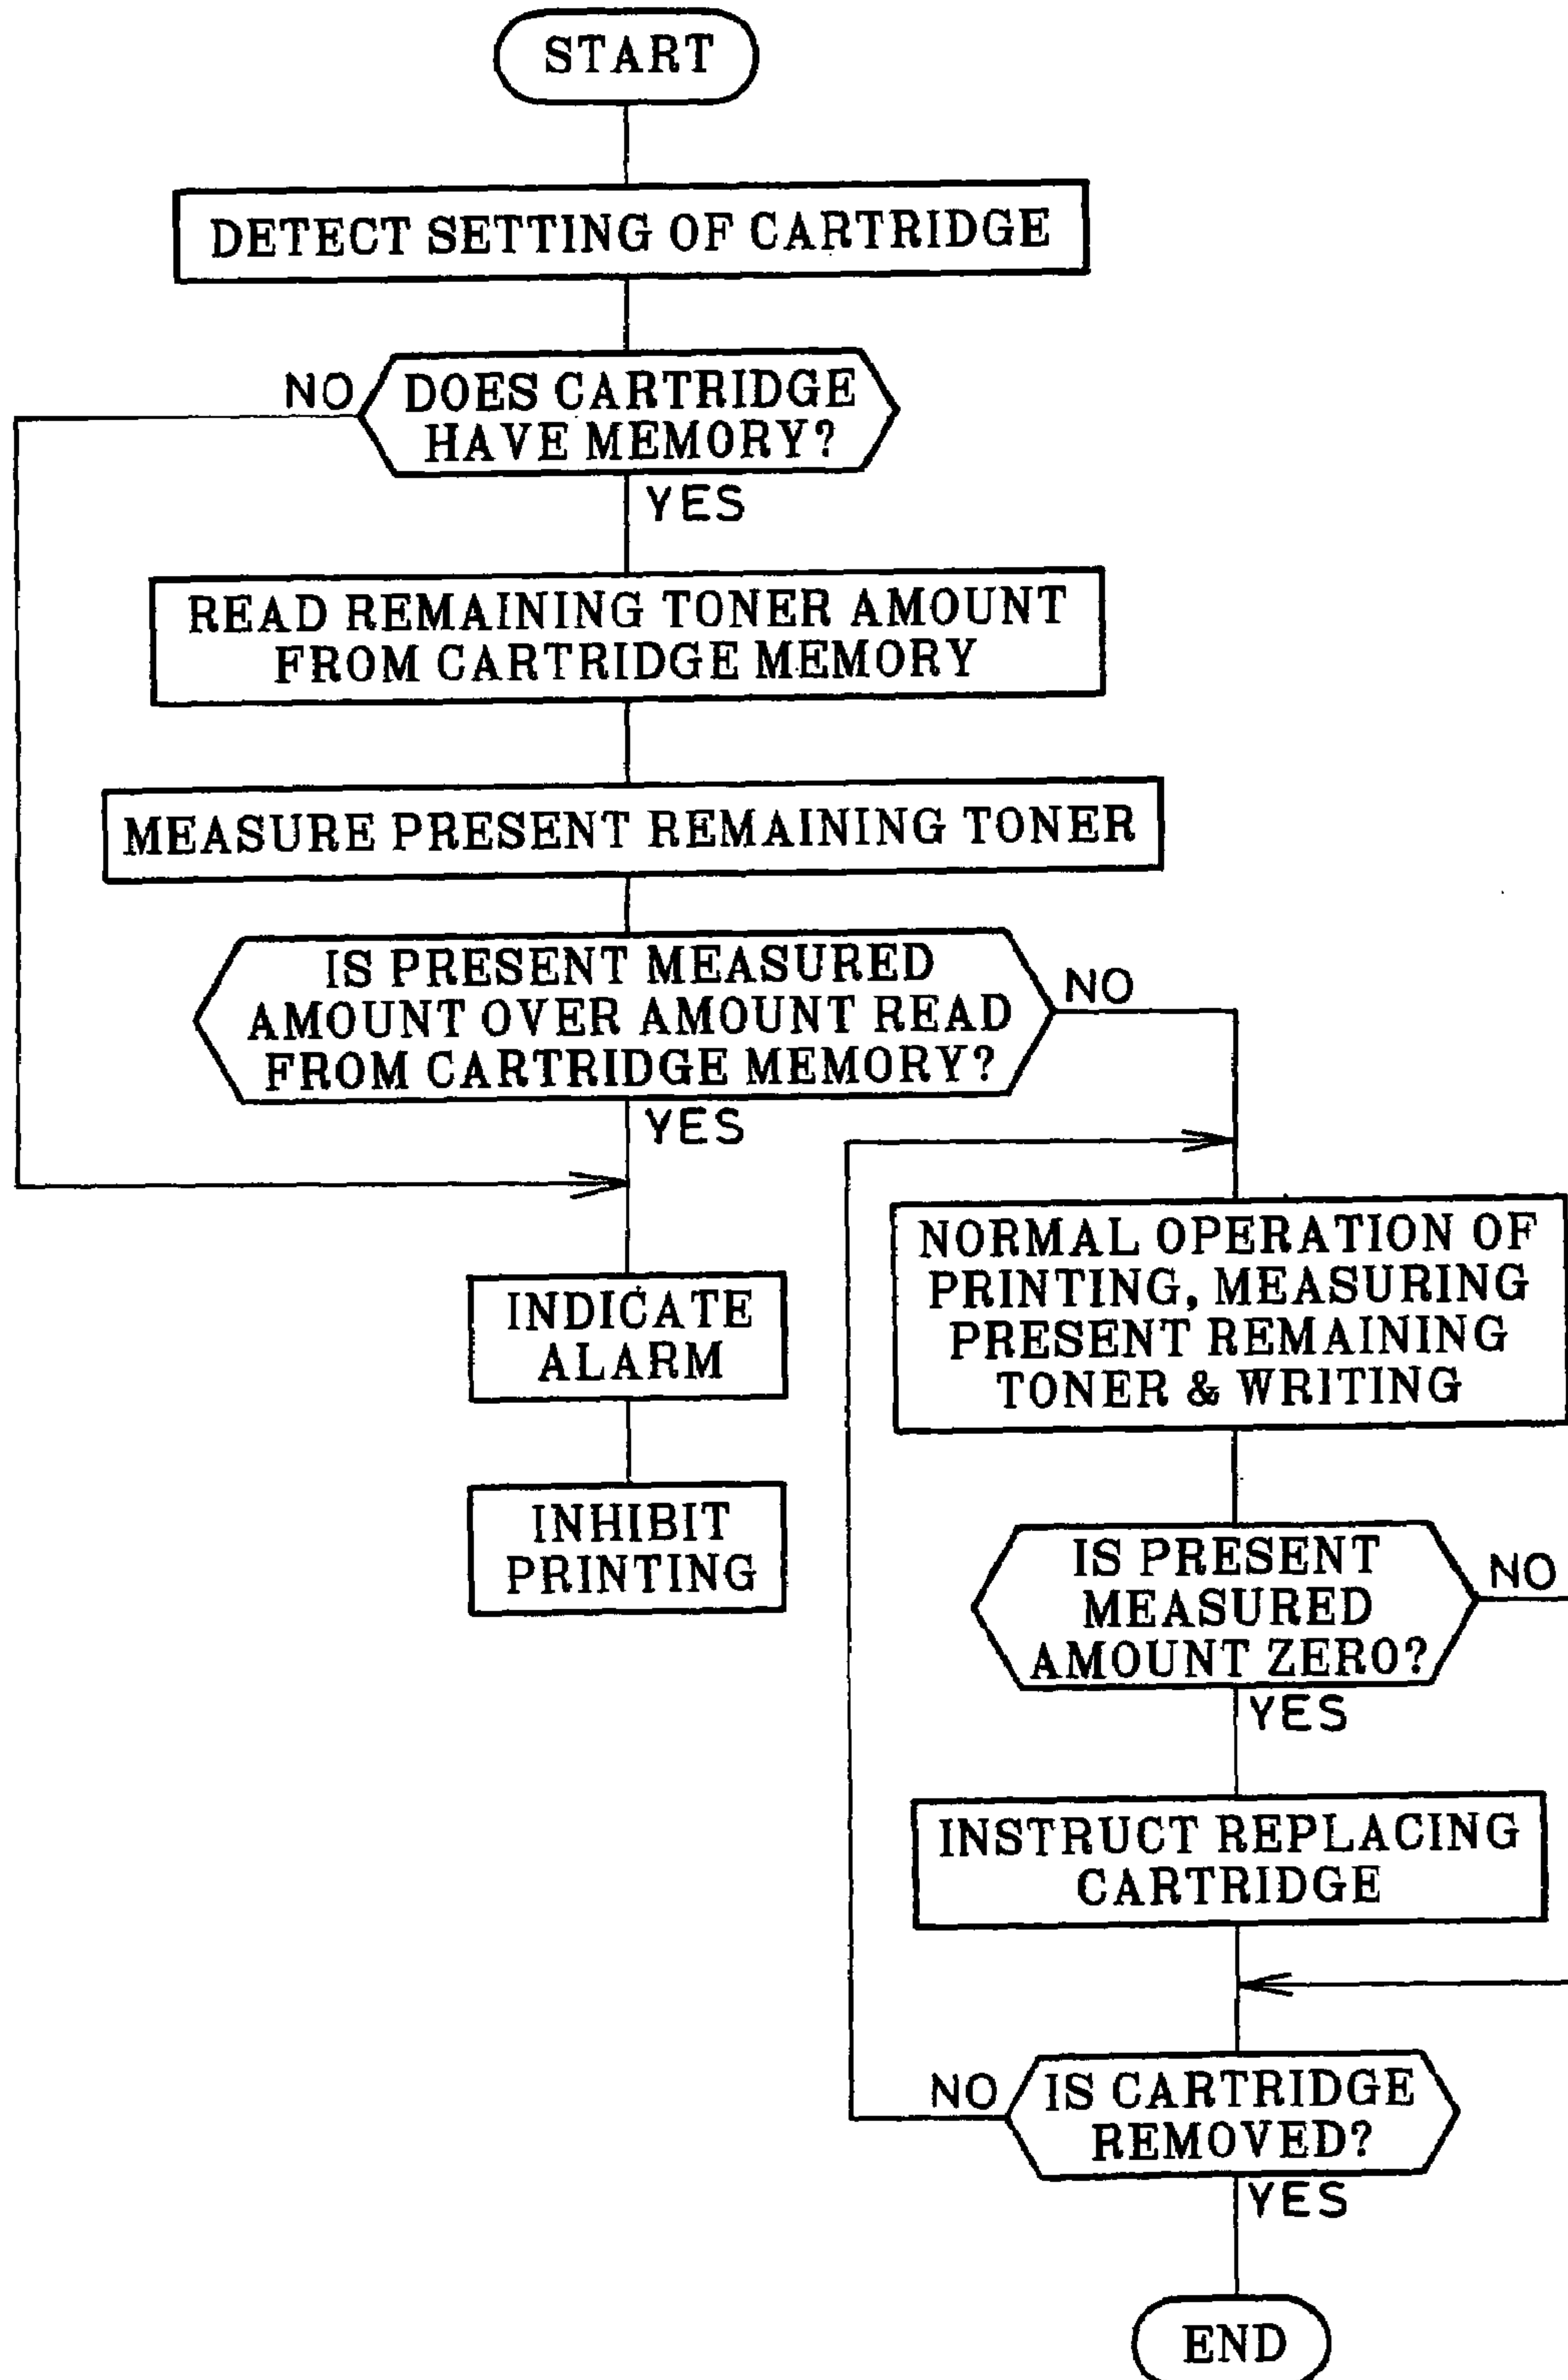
START

DETECT SETTING OF CARTRIDGE

NO

DOES CARTRIDGE HAVE MEMORY?

YES

READ REMAINING TONER AMOUNT FROM CARTRIDGE MEMORY

MEASURE PRESENT REMAINING TONER

IS PRESENT MEASURED AMOUNT OVER AMOUNT READ FROM CARTRIDGE MEMORY?

NO

YES

INDICATE ALARM

INHIBIT PRINTING

NORMAL OPERATION OF PRINTING, MEASURING PRESENT REMAINING TONER & WRITING

IS PRESENT MEASURED AMOUNT ZERO?

NO

YES

INSTRUCT REPLACING CARTRIDGE

NO

IS CARTRIDGE REMOVED?

YES

END